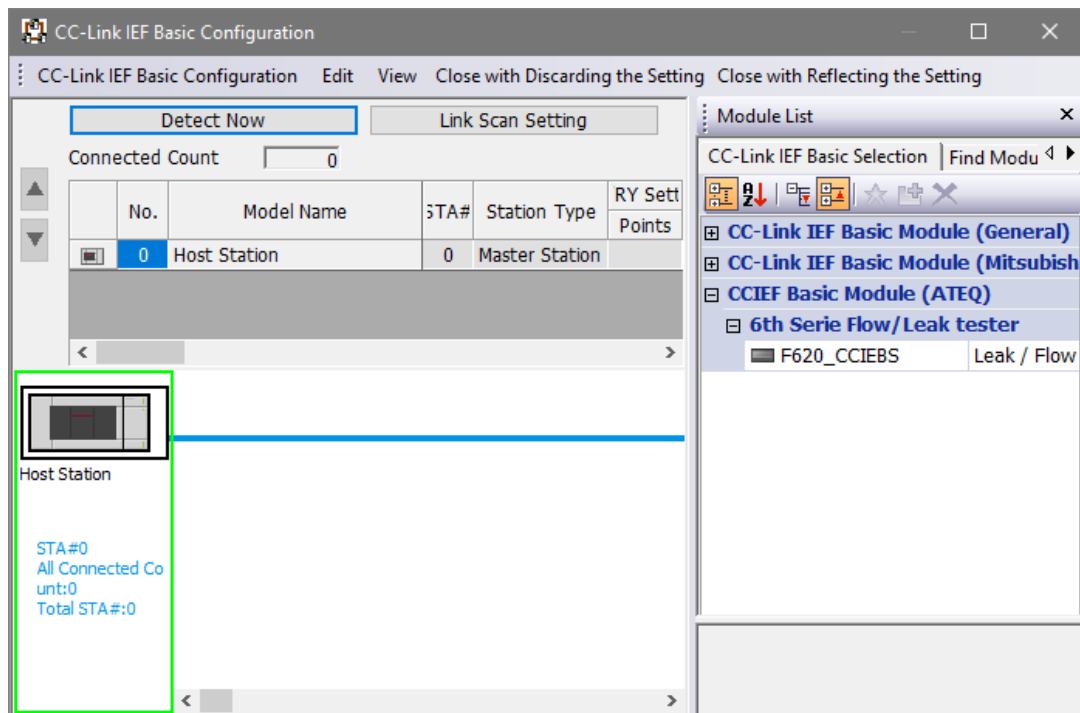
CC-Link IEF Basic Configuration

CC-Link IEF Basic Configuration Edit View Close with Discarding the Setting Close with Reflecting the Setting

Detect Now

Link Scan Setting

Connected Count 0

| | No. | Model Name | STA# | Station Type | RY Sett Points |
|---|---|---|---|---|---|
| | 0 | Host Station | 0 | Master Station | |

Host Station

STA#0
All Connected Count:0
Total STA#:0

Module List

CC-Link IEF Basic Selection | Find Modu

⊞ CC-Link IEF Basic Module (General)
⊞ CC-Link IEF Basic Module (Mitsubish
⊟ CCIEF Basic Module (ATEQ)
⊟ 6th Serie Flow/Leak tester
F620_CCIEBS | Leak / Flow